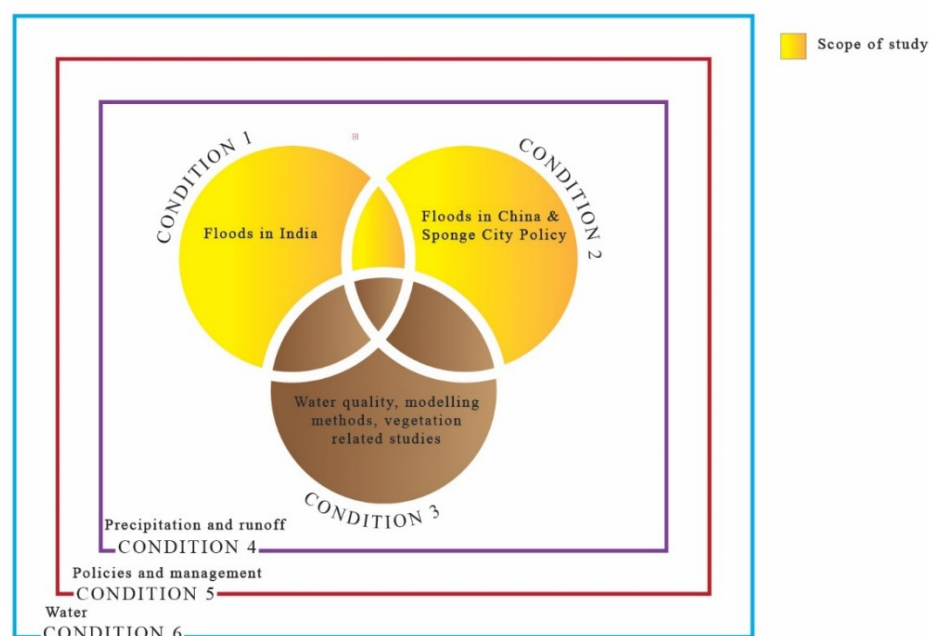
Scope of study

CONDITION 1

Floods in India

CONDITION 2

Floods in China & Sponge City Policy

Water quality, modelling methods, vegetation related studies

CONDITION 3

Precipitation and runoff
CONDITION 4

Policies and management
CONDITION 5

Water
CONDITION 6